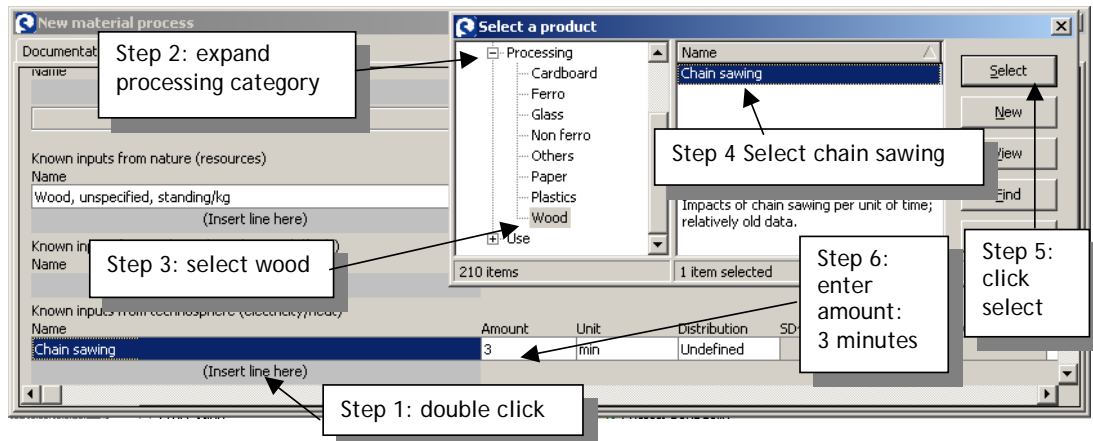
New material process

Documentat

Name

Select a product

Processing
Cardboard
Ferro
Glass
Non ferro
Others
Paper
Plastics
Wood
Use

210 items

Name
Chain sawing

Impacts of chain sawing per unit of time; relatively old data.

1 item selected

Select
New
View
Find

Step 2: expand processing category

Step 4 Select chain sawing

Step 5: click select

Step 6: enter amount: 3 minutes

Step 3: select wood

Step 1: double click

Known inputs from nature (resources)
Name
Wood, unspecified, standing/kg
(Insert line here)

Known in
Name

Known inputs from technosphere (electricity/heat)
Name | Amount | Unit | Distribution | SD
Chain sawing | 3 | min | Undefined
(Insert line here)